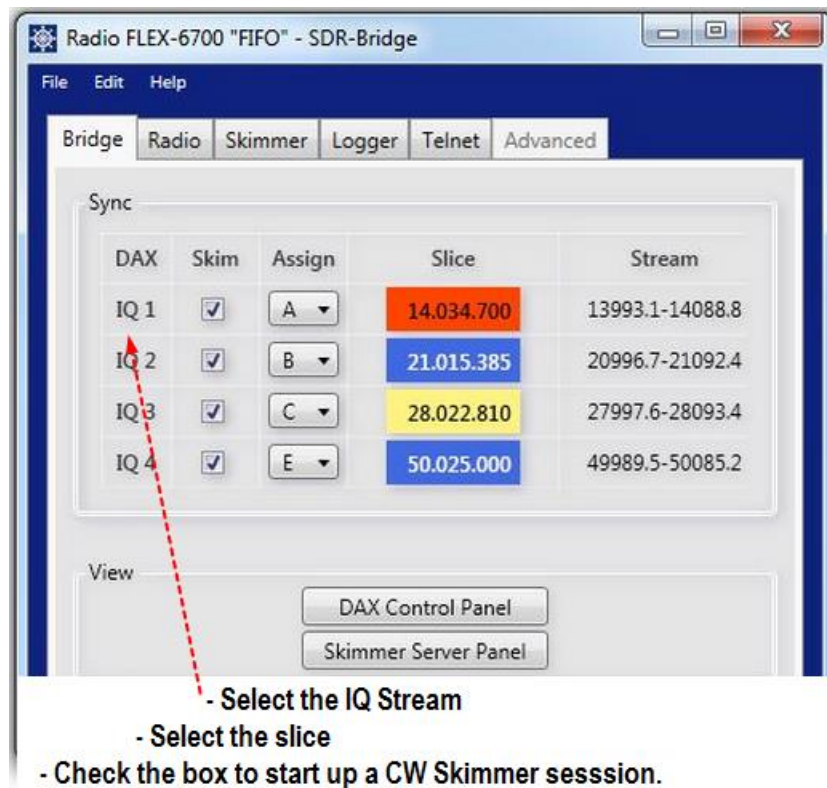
Radio FLEX-6700 "FIFO" - SDR-Bridge

File Edit Help

Bridge Radio Skimmer Logger Telnet Advanced

Sync

| DAX | Skim | Assign | Slice | Stream |
|---|---|---|---|---|
| IQ 1 | ☑ | A | 14.034.700 | 13993.1-14088.8 |
| IQ 2 | ☑ | B | 21.015.385 | 20996.7-21092.4 |
| IQ 3 | ☑ | C | 28.022.810 | 27997.6-28093.4 |
| IQ 4 | ☑ | E | 50.025.000 | 49989.5-50085.2 |

View

DAX Control Panel

Skimmer Server Panel

- Select the IQ Stream

- Select the slice

- Check the box to start up a CW Skimmer sesssion.